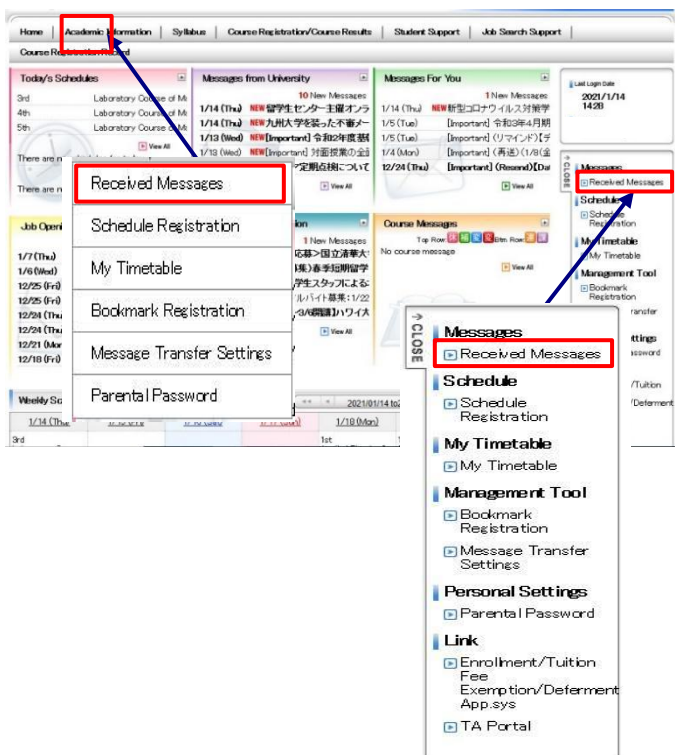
Home | Academic Information | Syllabus | Course Registration/Course Results | Student Support | Job Search Support

Course Registration Record

Today's Schedules

3rd Laboratory Course of M

4th Laboratory Course of M

5th Laboratory Course of M

View All

There are n

There are n

Messages from University

10 New Messages

1/14 (Thu) NEW 留学生センター主催オンラ

1/14 (Thu) NEW 九州大学を装った不審メー

1/13 (Wed) NEW [Important] 令和2年度基

1/13 (Wed) NEW [Important] 対面授業の全

定期点検について

View All

Messages For You

1 New Messages

1/14 (Thu) NEW 新型コロナウイルス対策学

1/5 (Tue) [Important] 令和3年4月期

1/5 (Tue) [Important] (リマインド)[

1/4 (Mon) [Important] (再送)(1/8(金

12/24 (Thu) [Important] (Resend)[Dai

View All

Last Login Date

2021/1/14

14:28

Received Messages

Schedule Registration

My Timetable

Bookmark Registration

Message Transfer Settings

Parental Password

Job Openi

1/7 (Thu)

1/6 (Wed)

12/25 (Fri)

12/25 (Fri)

12/24 (Thu)

12/24 (Thu)

12/21 (Mon)

12/18 (Fri)

1 New Messages

応募>国立清華大

集)春季短期留学

学生スタッフによる

ルバイト募集:1/22

3/6開講]ハワイ大

View All

Course Messages

Top Row Btm. Row

No course message

View All

Weekly Sc

1/14 (Thu)

1/18 (Mon)

2021/01/14 to

3rd

1st

CLOSE

Messages

Received Messages

Schedule

Schedule Registration

My Timetable

Management Tool

Bookmark Registration

ransfer

ttings

ssword

/Tuition

/Deferment

Messages

Received Messages

Schedule

Schedule Registration

My Timetable

My Timetable

Management Tool

Bookmark Registration

Message Transfer Settings

Personal Settings

Parental Password

Link

Enrollment/Tuition Fee Exemption/Deferment App.sys

TA Portal